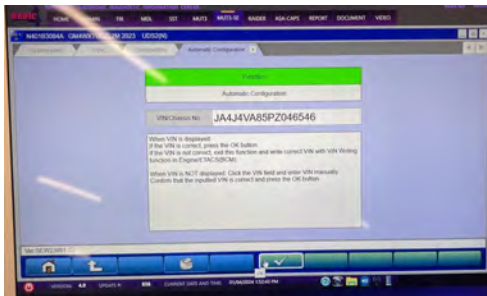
HOME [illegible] FR MDL SST MUT3 MUT3-SE RAIDER ASA CAPS REPORT DOCUMENT VIDEO

N4D183084A GM4W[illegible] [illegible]M 2023 UD52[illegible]

Automatic Configuration

Function

Automatic Configuration

VIN/Chassis No.

JA4J4VA85PZ046546

When VIN is displayed:
If the VIN is correct, press the OK button.
If the VIN is not correct, exit this function and write correct VIN with VIN Writing function in Engine/ETACS(BCM).

When VIN is NOT displayed: Click the VIN field and enter VIN manually.
Confirm that the inputted VIN is correct and press the OK button.

Ver.SEW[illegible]

VERSION 4.0 UPDATE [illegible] CURRENT DATE AND TIME 01/04/2024 1:52:40 PM